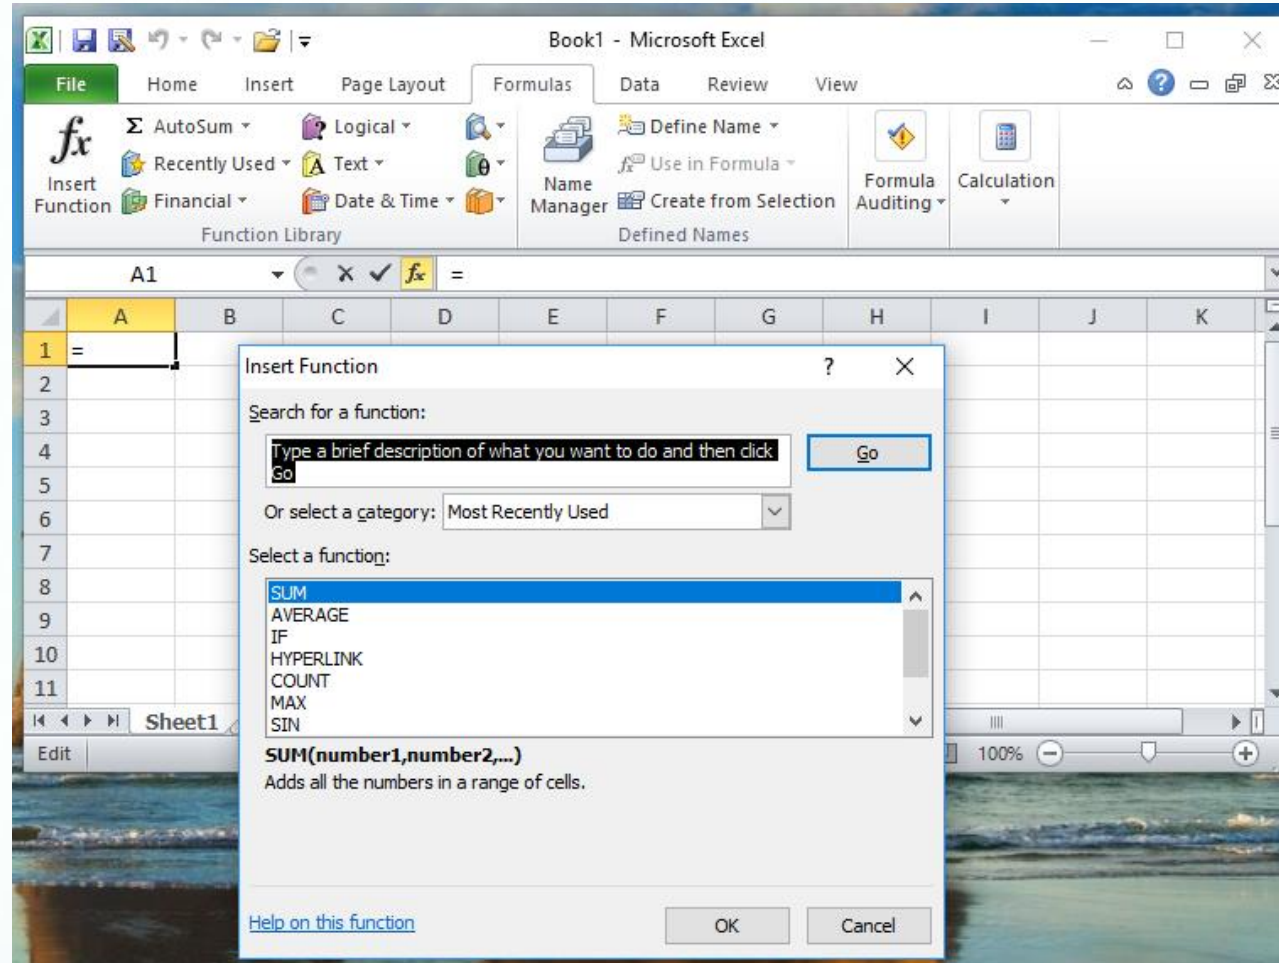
Book1 - Microsoft Excel

File Home Insert Page Layout Formulas Data Review View

$f_x$ Insert Function
Σ AutoSum
Recently Used
Financial
Logical
Text
Date & Time
Function Library

Name Manager
Define Name
Use in Formula
Create from Selection
Defined Names

Formula Auditing
Calculation

A1 =

| | A | B | C | D | E | F | G | H | I | J | K |
|---|---|---|---|---|---|---|---|---|---|---|---|
| 1 | = | | | | | | | | | | |
| 2 | | | | | | | | | | | |
| 3 | | | | | | | | | | | |
| 4 | | | | | | | | | | | |
| 5 | | | | | | | | | | | |
| 6 | | | | | | | | | | | |
| 7 | | | | | | | | | | | |
| 8 | | | | | | | | | | | |
| 9 | | | | | | | | | | | |
| 10 | | | | | | | | | | | |
| 11 | | | | | | | | | | | |

Sheet1

Edit 100%

Insert Function ? ×

Search for a function:
Type a brief description of what you want to do and then click Go
Go

Or select a category: Most Recently Used

Select a function:
SUM
AVERAGE
IF
HYPERLINK
COUNT
MAX
SIN

SUM(number1,number2,...)
Adds all the numbers in a range of cells.

Help on this function
OK Cancel